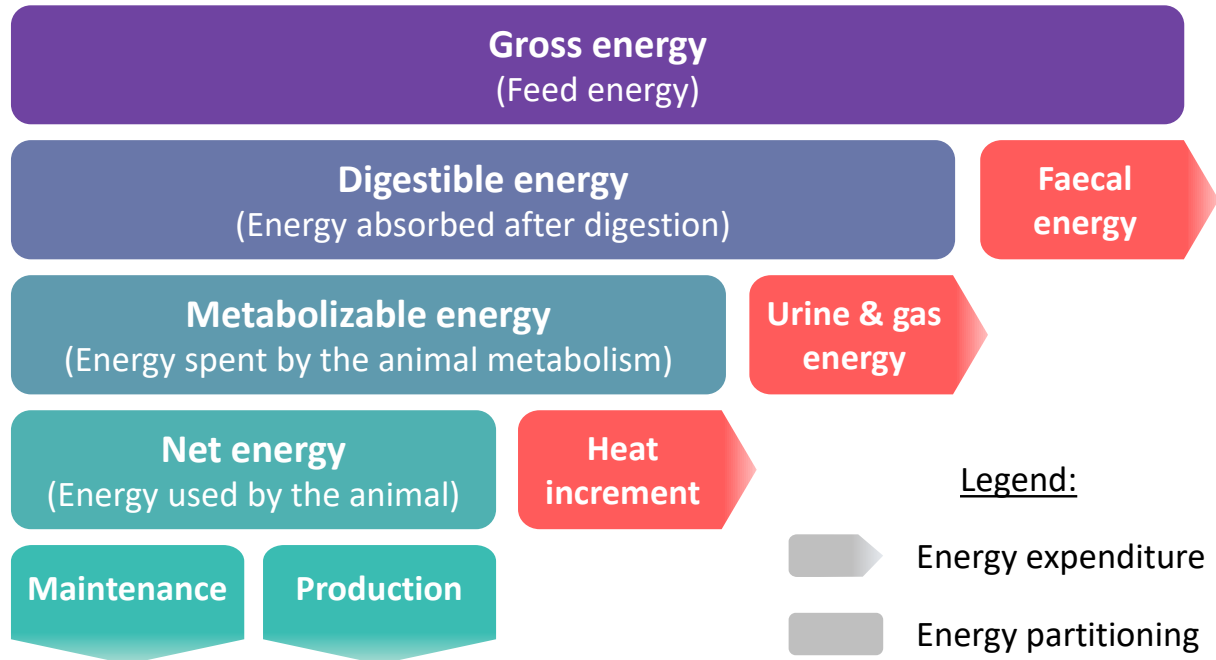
Gross energy
(Feed energy)

Digestible energy
(Energy absorbed after digestion)

Faecal energy

Metabolizable energy
(Energy spent by the animal metabolism)

Urine & gas energy

Net energy
(Energy used by the animal)

Heat increment

Maintenance

Production

Legend:

Energy expenditure

Energy partitioning